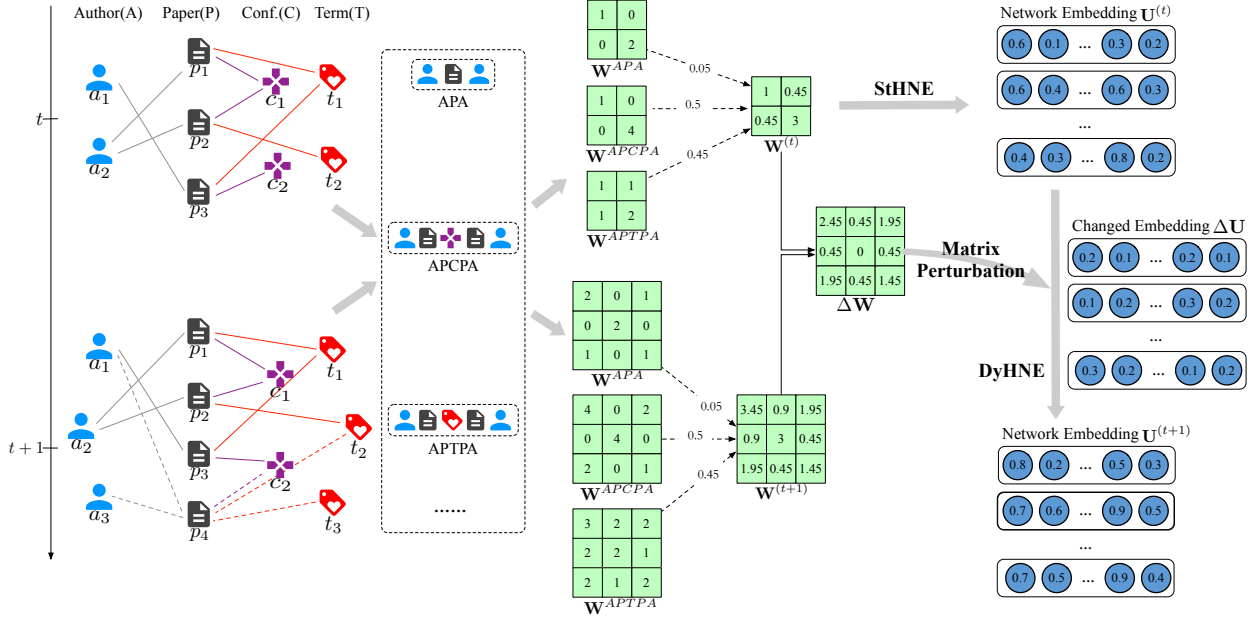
Author(A) Paper(P) Conf.(C) Term(T)

$a_1$ $a_2$ $p_1$ $p_2$ $p_3$ $c_1$ $c_2$ $t_1$ $t_2$

$t$

$t+1$

$a_1$ $a_2$ $a_3$ $p_1$ $p_2$ $p_3$ $p_4$ $c_1$ $c_2$ $t_1$ $t_2$ $t_3$

APA

APCPA

APTPA

......

| 1 | 0 |
|---|---|
| 0 | 2 |

$\mathbf{W}^{APA}$

| 1 | 0 |
|---|---|
| 0 | 4 |

$\mathbf{W}^{APCPA}$

| 1 | 1 |
|---|---|
| 1 | 2 |

$\mathbf{W}^{APTPA}$

0.05

0.5

0.45

| 1 | 0.45 |
|---|---|
| 0.45 | 3 |

$\mathbf{W}^{(t)}$

StHNE

Network Embedding $\mathbf{U}^{(t)}$

0.6 0.1 ... 0.3 0.2

0.6 0.4 ... 0.6 0.3

...

0.4 0.3 ... 0.8 0.2

| 2.45 | 0.45 | 1.95 |
|---|---|---|
| 0.45 | 0 | 0.45 |
| 1.95 | 0.45 | 1.45 |

$\Delta\mathbf{W}$

Matrix Perturbation

Changed Embedding $\Delta\mathbf{U}$

0.2 0.1 ... 0.2 0.1

0.1 0.2 ... 0.3 0.2

...

0.3 0.2 ... 0.1 0.2

DyHNE

| 2 | 0 | 1 |
|---|---|---|
| 0 | 2 | 0 |
| 1 | 0 | 1 |

$\mathbf{W}^{APA}$

| 4 | 0 | 2 |
|---|---|---|
| 0 | 4 | 0 |
| 2 | 0 | 1 |

$\mathbf{W}^{APCPA}$

| 3 | 2 | 2 |
|---|---|---|
| 2 | 2 | 1 |
| 2 | 1 | 2 |

$\mathbf{W}^{APTPA}$

0.05

0.5

0.45

| 3.45 | 0.9 | 1.95 |
|---|---|---|
| 0.9 | 3 | 0.45 |
| 1.95 | 0.45 | 1.45 |

$\mathbf{W}^{(t+1)}$

Network Embedding $\mathbf{U}^{(t+1)}$

0.8 0.2 ... 0.5 0.3

0.7 0.6 ... 0.9 0.5

...

0.7 0.5 ... 0.9 0.4